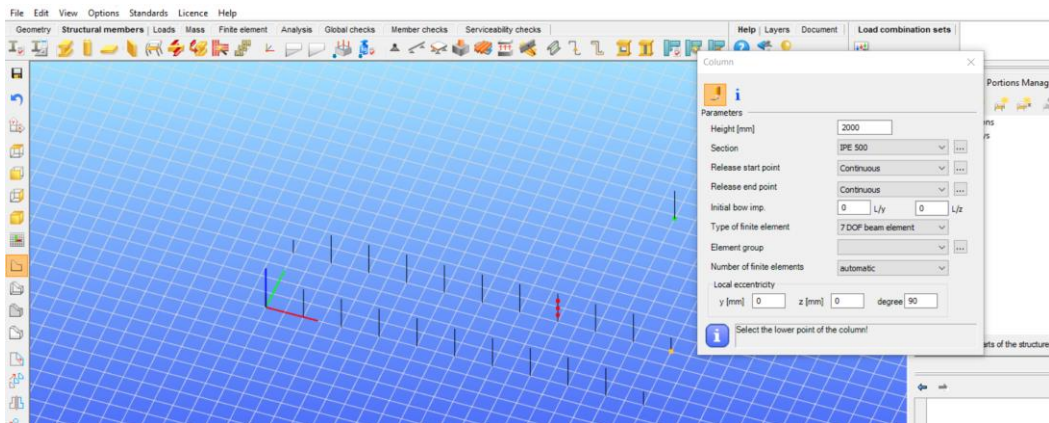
File Edit View Options Standards Licence Help

Geometry Structural members Loads Mass Finite element Analysis Global checks Member checks Serviceability checks

Help Layers Document

Load combination sets

Column

Parameters

Height [mm] 2000

Section IPE 500

Release start point Continuous

Release end point Continuous

Initial bow imp. 0 L/y 0 L/z

Type of finite element 7 DOF beam element

Element group

Number of finite elements automatic

Local eccentricity

y [mm] 0 z [mm] 0 degree 90

Select the lower point of the column!

Portions Manag

ons

rs

ts of the structure